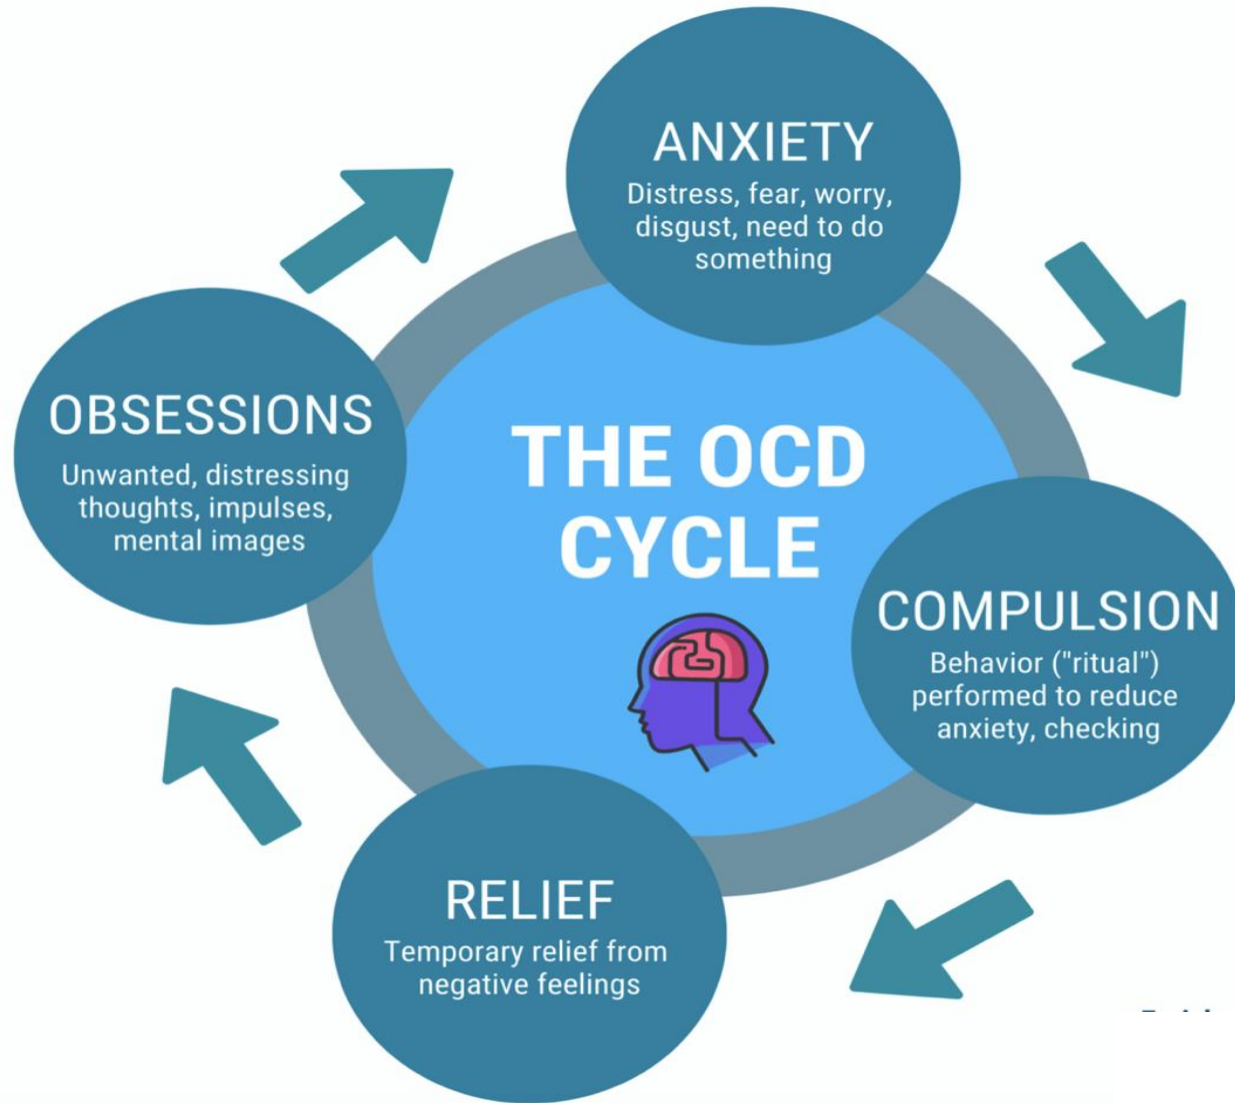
THE OCD CYCLE

ANXIETY
Distress, fear, worry, disgust, need to do something

COMPULSION
Behavior ("ritual") performed to reduce anxiety, checking

RELIEF
Temporary relief from negative feelings

OBSESSIONS
Unwanted, distressing thoughts, impulses, mental images